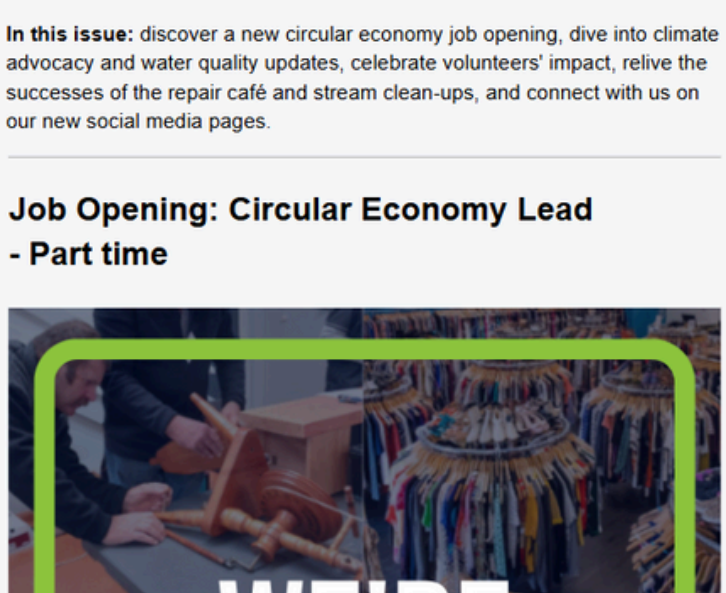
**In this issue:** discover a new circular economy job opening, dive into climate advocacy and water quality updates, celebrate volunteers' impact, relive the successes of the repair café and stream clean-ups, and connect with us on our new social media pages.

**Job Opening: Circular Economy Lead - Part time**

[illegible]